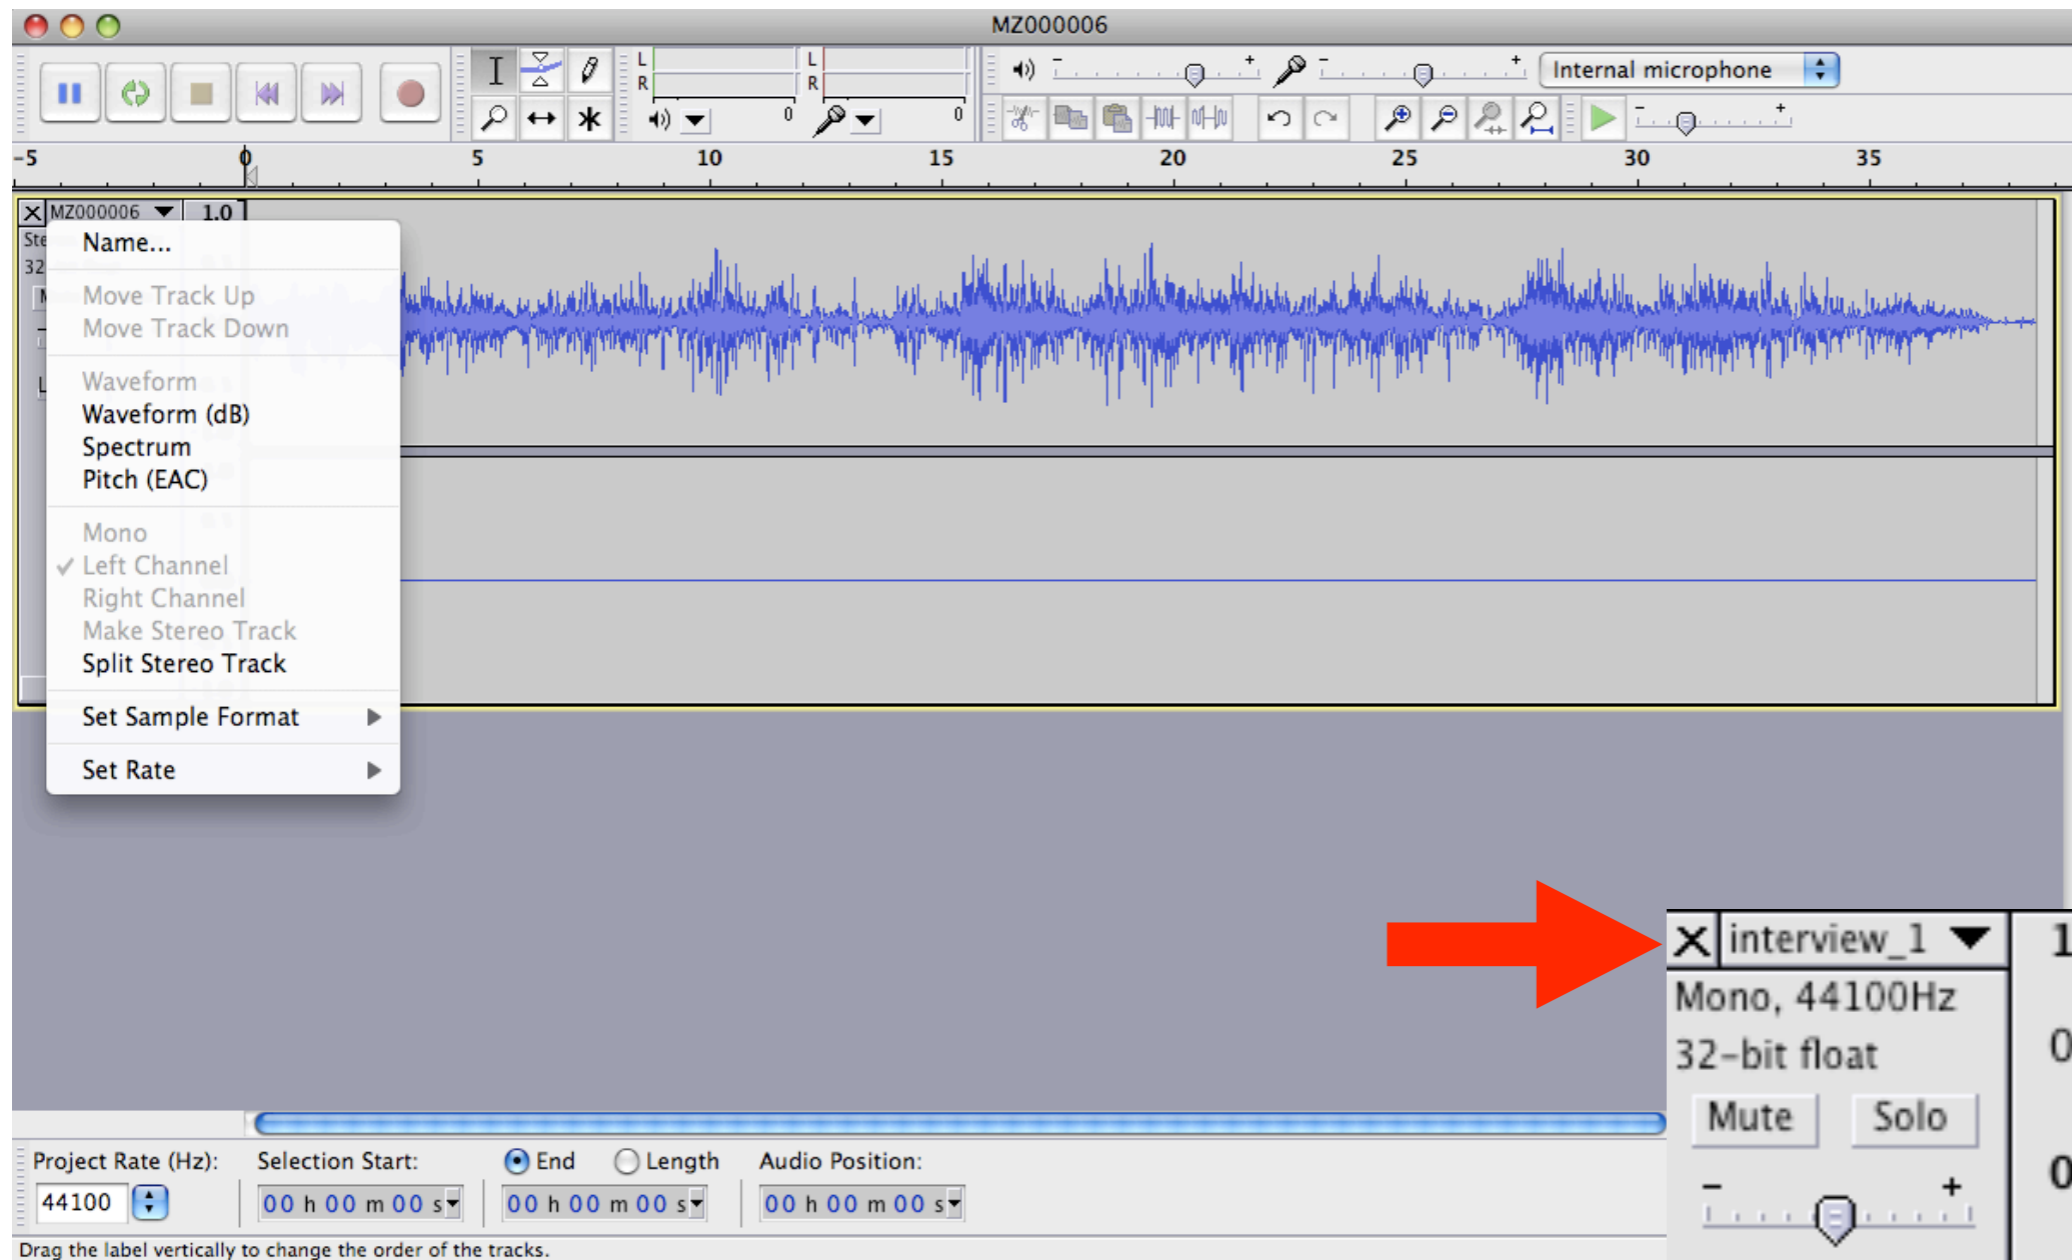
MZ000006

Internal microphone

-5 0 5 10 15 20 25 30 35

MZ000006 1.0

Ste
32

Name...
Move Track Up
Move Track Down
Waveform
Waveform (dB)
Spectrum
Pitch (EAC)
Mono
✓ Left Channel
Right Channel
Make Stereo Track
Split Stereo Track
Set Sample Format
Set Rate

interview_1
Mono, 44100Hz
32-bit float
Mute Solo

Project Rate (Hz): Selection Start: End Length Audio Position:
44100 00 h 00 m 00 s 00 h 00 m 00 s 00 h 00 m 00 s

Drag the label vertically to change the order of the tracks.